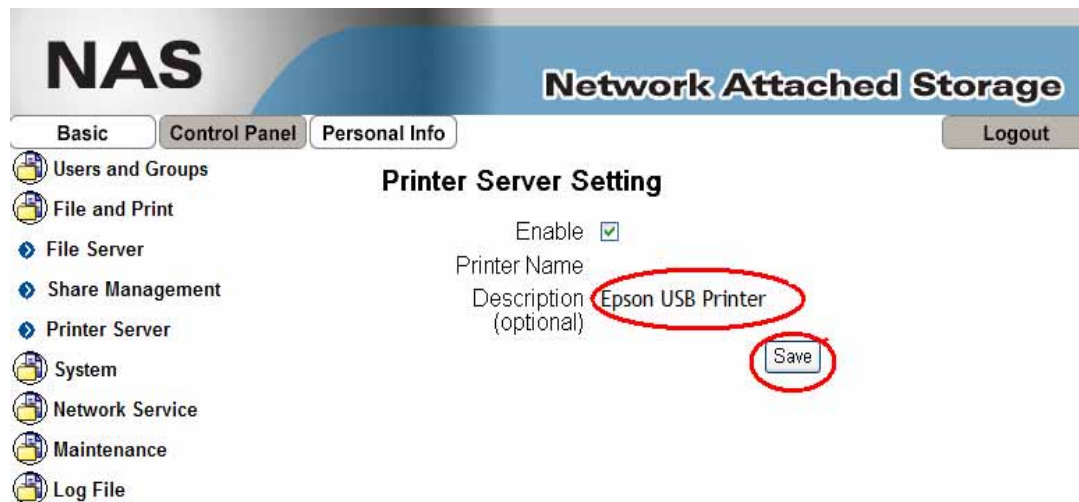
NAS

Network Attached Storage

Basic | Control Panel | Personal Info | Logout

Users and Groups
File and Print
File Server
Share Management
Printer Server
System
Network Service
Maintenance
Log File

Printer Server Setting

Enable ☑
Printer Name
Description (optional) Epson USB Printer

Save